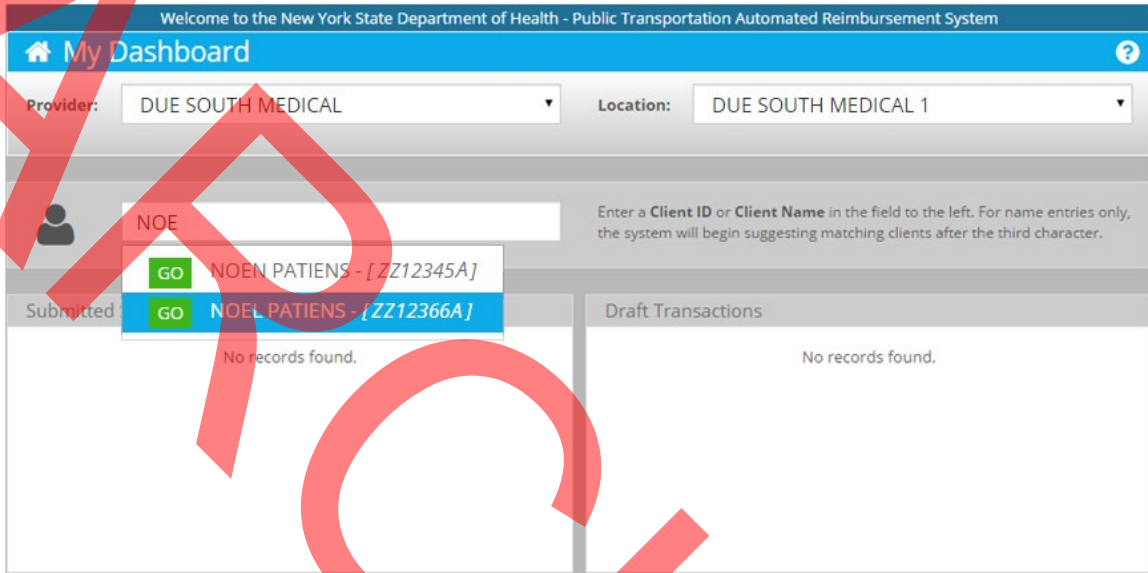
Welcome to the New York State Department of Health - Public Transportation Automated Reimbursement System

My Dashboard

Provider: DUE SOUTH MEDICAL

Location: DUE SOUTH MEDICAL 1

NOE

Enter a **Client ID** or **Client Name** in the field to the left. For name entries only, the system will begin suggesting matching clients after the third character.

GO NOEN PATIENS - [ZZ12345A]

GO NOEL PATIENS - [ZZ12366A]

Submitted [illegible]

No records found.

Draft Transactions

No records found.